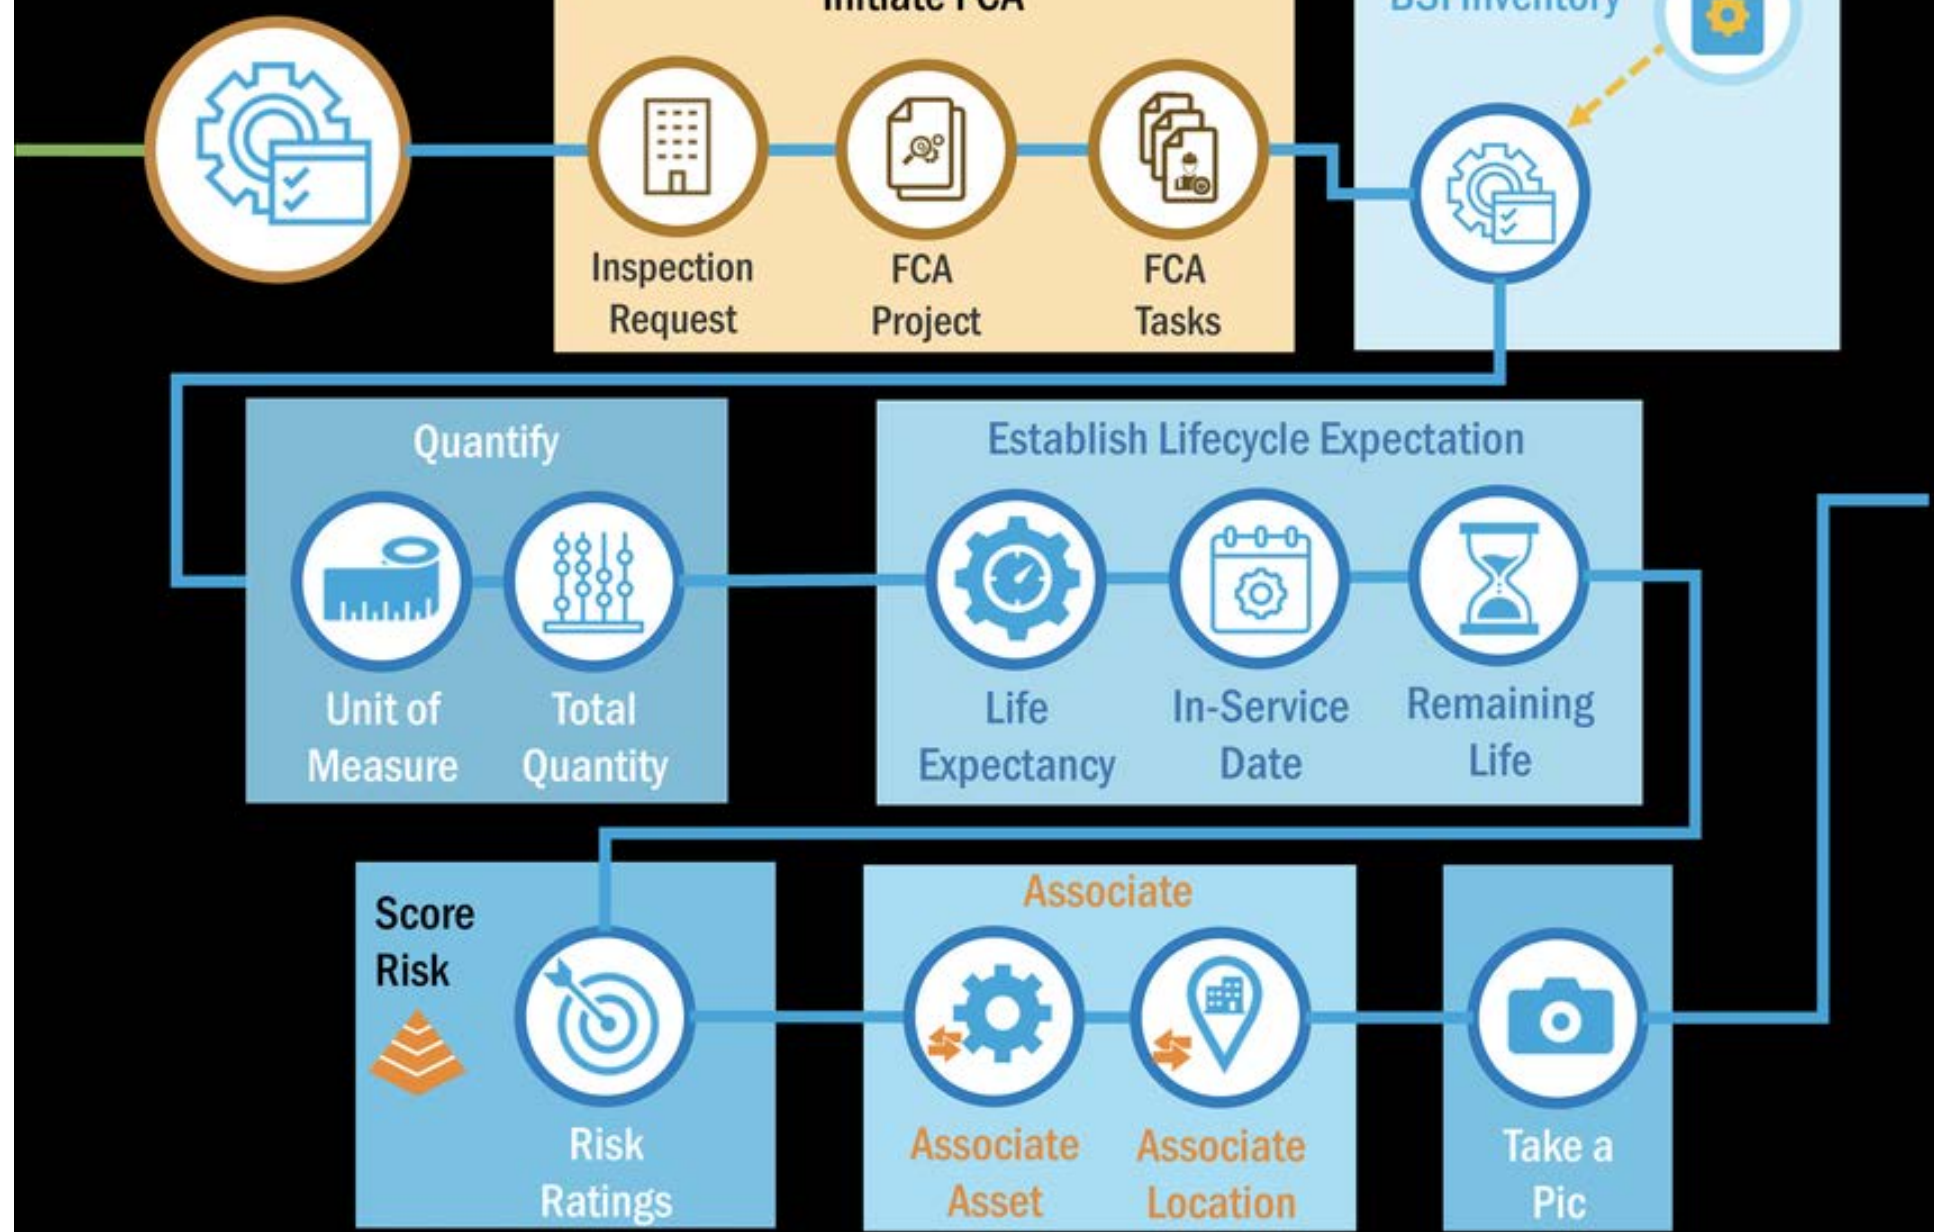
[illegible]

Inspection Request

FCA Project

FCA Tasks

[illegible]

Quantify

Unit of Measure

Total Quantity

Establish Lifecycle Expectation

Life Expectancy

In-Service Date

Remaining Life

Score Risk

Risk Ratings

Associate

Associate Asset

Associate Location

Take a Pic